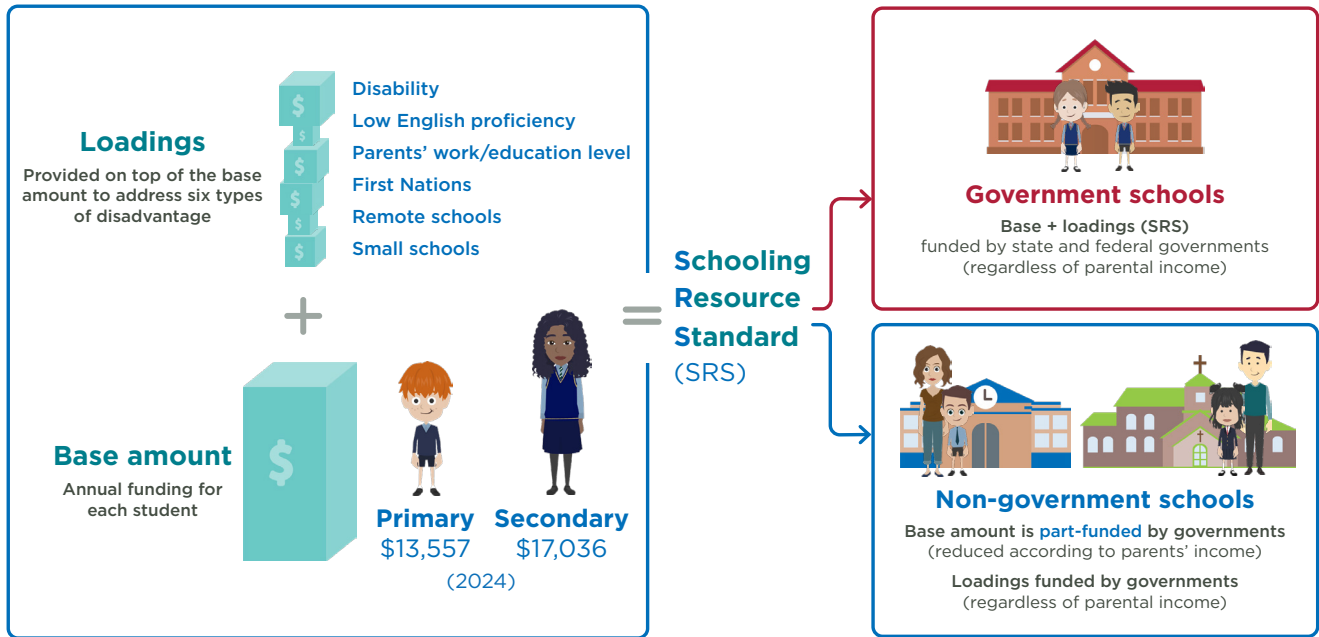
Loadings

Provided on top of the base amount to address six types of disadvantage

Disability
Low English proficiency
Parents' work/education level
First Nations
Remote schools
Small schools

+

Base amount

Annual funding for each student

Primary
$13,557

Secondary
$17,036

(2024)

=

Schooling Resource Standard (SRS)

Government schools

Base + loadings (SRS) funded by state and federal governments (regardless of parental income)

Non-government schools

Base amount is part-funded by governments (reduced according to parents' income)

Loadings funded by governments (regardless of parental income)